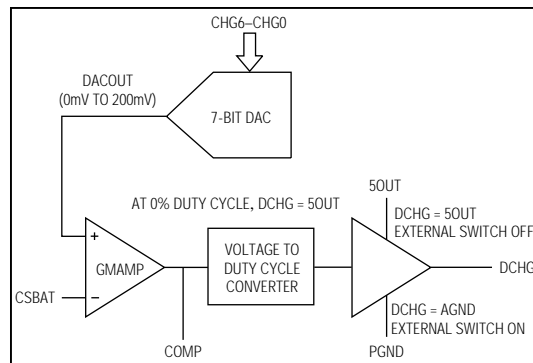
CHG6–CHG0

DACOUT
(0mV TO 200mV)

7-BIT DAC

AT 0% DUTY CYCLE, DCHG = 5OUT

5OUT

DCHG = 5OUT
EXTERNAL SWITCH OFF

+
GMAMP
−

CSBAT

VOLTAGE TO
DUTY CYCLE
CONVERTER

DCHG

DCHG = AGND
EXTERNAL SWITCH ON

COMP

PGND